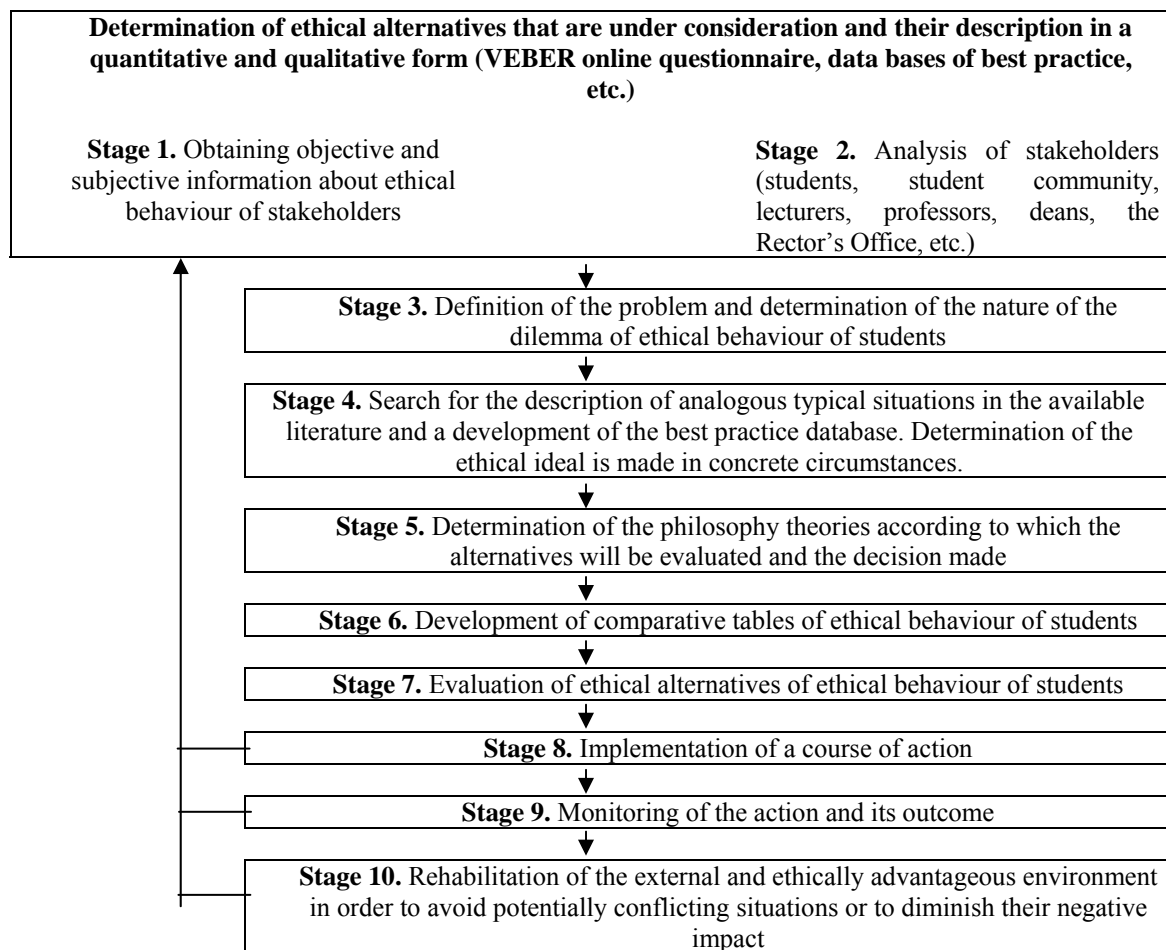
**Determination of ethical alternatives that are under consideration and their description in a quantitative and qualitative form (VEBER online questionnaire, data bases of best practice, etc.)**

**Stage 1.** Obtaining objective and subjective information about ethical behaviour of stakeholders

**Stage 2.** Analysis of stakeholders (students, student community, lecturers, professors, deans, the Rector's Office, etc.)

**Stage 3.** Definition of the problem and determination of the nature of the dilemma of ethical behaviour of students

**Stage 4.** Search for the description of analogous typical situations in the available literature and a development of the best practice database. Determination of the ethical ideal is made in concrete circumstances.

**Stage 5.** Determination of the philosophy theories according to which the alternatives will be evaluated and the decision made

**Stage 6.** Development of comparative tables of ethical behaviour of students

**Stage 7.** Evaluation of ethical alternatives of ethical behaviour of students

**Stage 8.** Implementation of a course of action

**Stage 9.** Monitoring of the action and its outcome

**Stage 10.** Rehabilitation of the external and ethically advantageous environment in order to avoid potentially conflicting situations or to diminish their negative impact